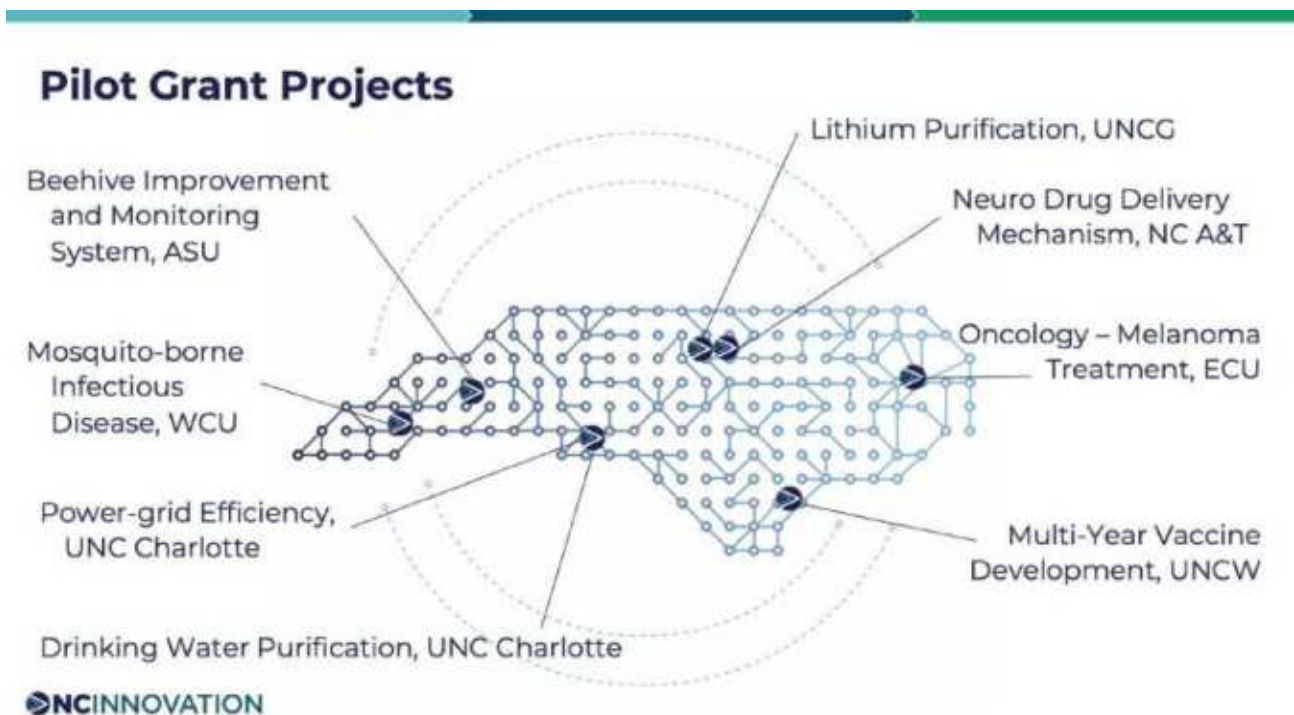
Pilot Grant Projects

Lithium Purification, UNCG

Beehive Improvement and Monitoring System, ASU

Neuro Drug Delivery Mechanism, NC A&T

Mosquito-borne Infectious Disease, WCU

Oncology – Melanoma Treatment, ECU

Power-grid Efficiency, UNC Charlotte

Multi-Year Vaccine Development, UNCW

Drinking Water Purification, UNC Charlotte

NCINNOVATION